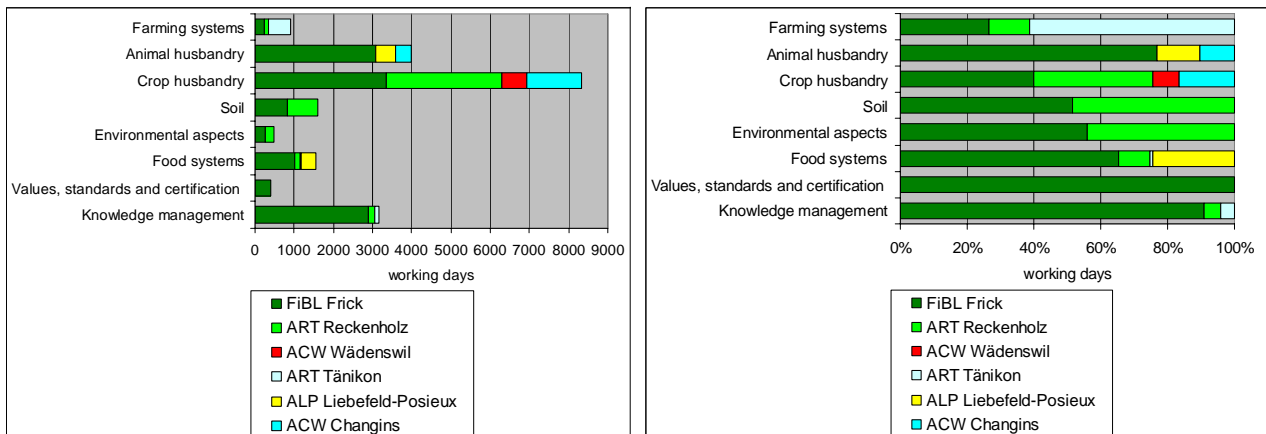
Farming systems
Animal husbandry
Crop husbandry
Soil
Environmental aspects
Food systems
Values, standards and certification
Knowledge management

0 1000 2000 3000 4000 5000 6000 7000 8000 9000
working days

FiBL Frick
ART Reckenholz
ACW Wädenswil
ART Tänikon
ALP Liebefeld-Posieux
ACW Changins

Farming systems
Animal husbandry
Crop husbandry
Soil
Environmental aspects
Food systems
Values, standards and certification
Knowledge management

0% 20% 40% 60% 80% 100%
working days

FiBL Frick
ART Reckenholz
ACW Wädenswil
ART Tänikon
ALP Liebefeld-Posieux
ACW Changins